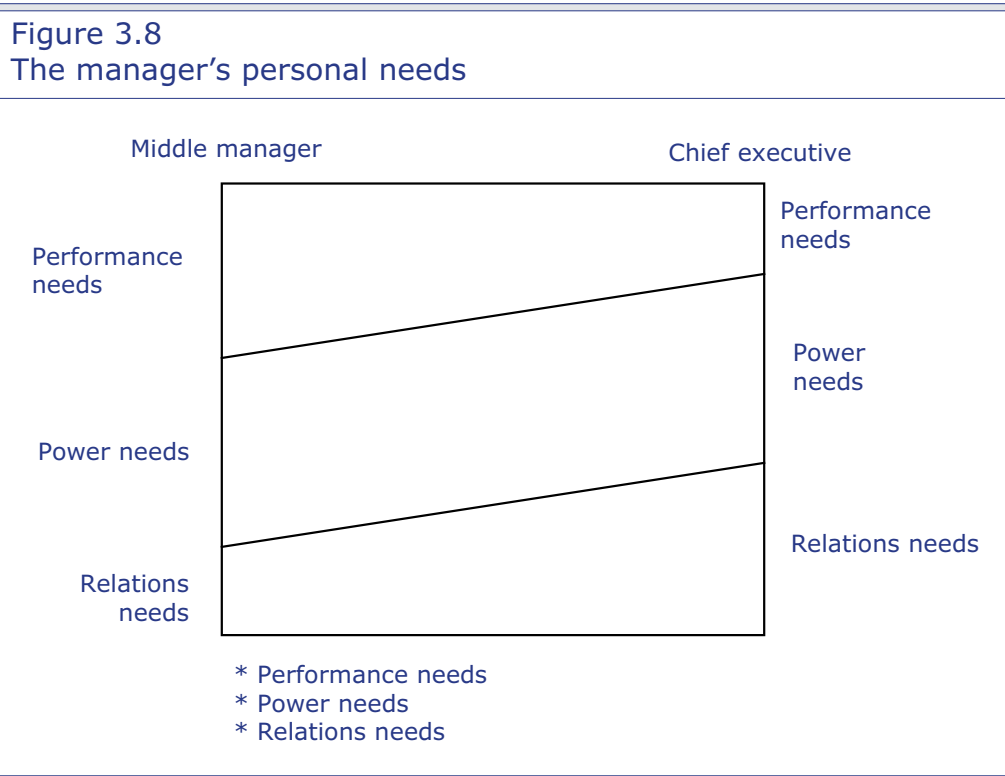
Figure 3.8
The manager’s personal needs

Middle manager

Chief executive

Performance needs

Power needs

Relations needs

Performance needs

Power needs

Relations needs

* Performance needs
* Power needs
* Relations needs